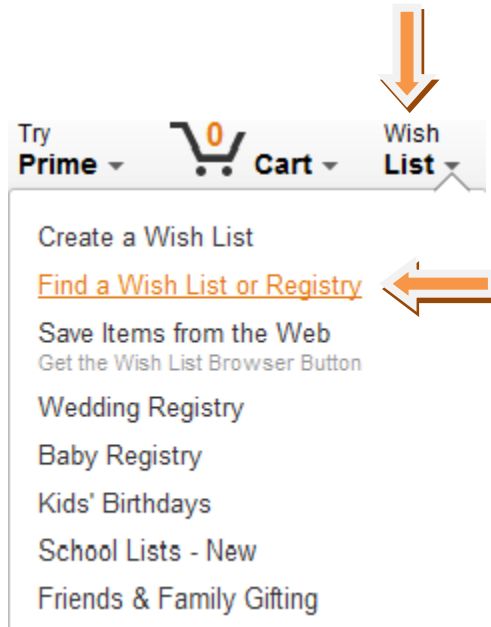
Try
Prime

0
Cart

Wish
List

Create a Wish List
Find a Wish List or Registry
Save Items from the Web
Get the Wish List Browser Button
Wedding Registry
Baby Registry
Kids' Birthdays
School Lists - New
Friends & Family Gifting